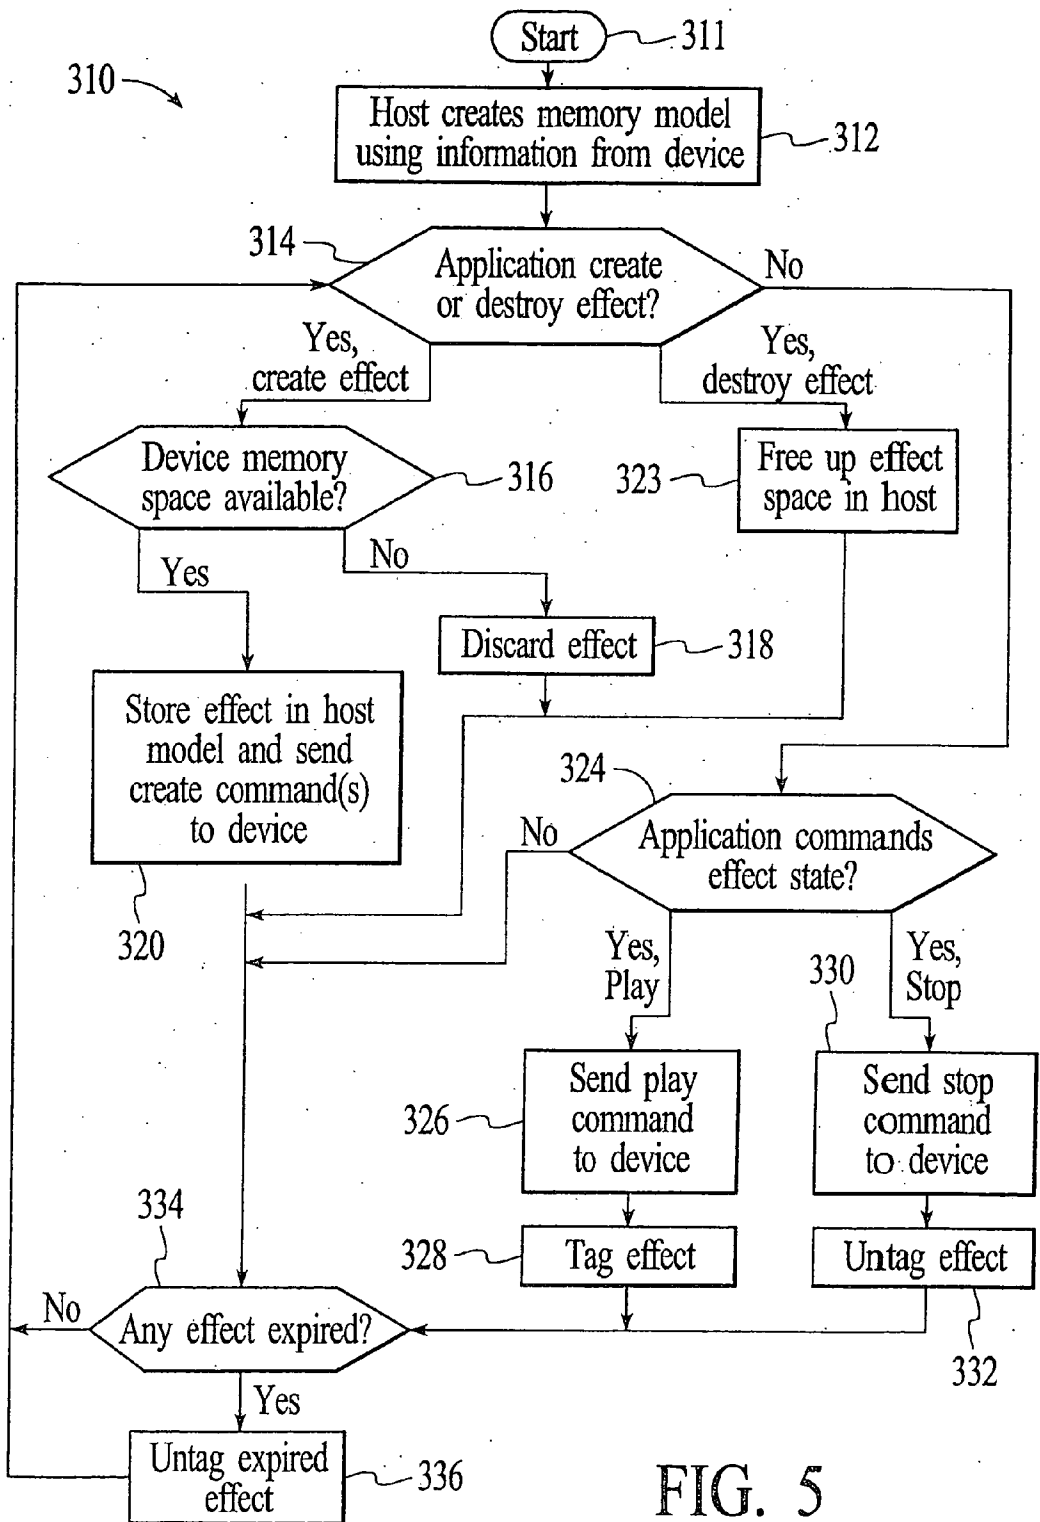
310

Start
311

Host creates memory model using information from device
312

314
Application create or destroy effect?
No

Yes, create effect

Yes, destroy effect

Device memory space available?
316

323
Free up effect space in host

Yes

No

Discard effect
318

Store effect in host model and send create command(s) to device

324
No
Application commands effect state?

320

Yes, Play

330
Yes, Stop

326
Send play command to device

Send stop command to device

334

328
Tag effect

Untag effect

No
Any effect expired?

332

Yes

Untag expired effect
336

FIG. 5